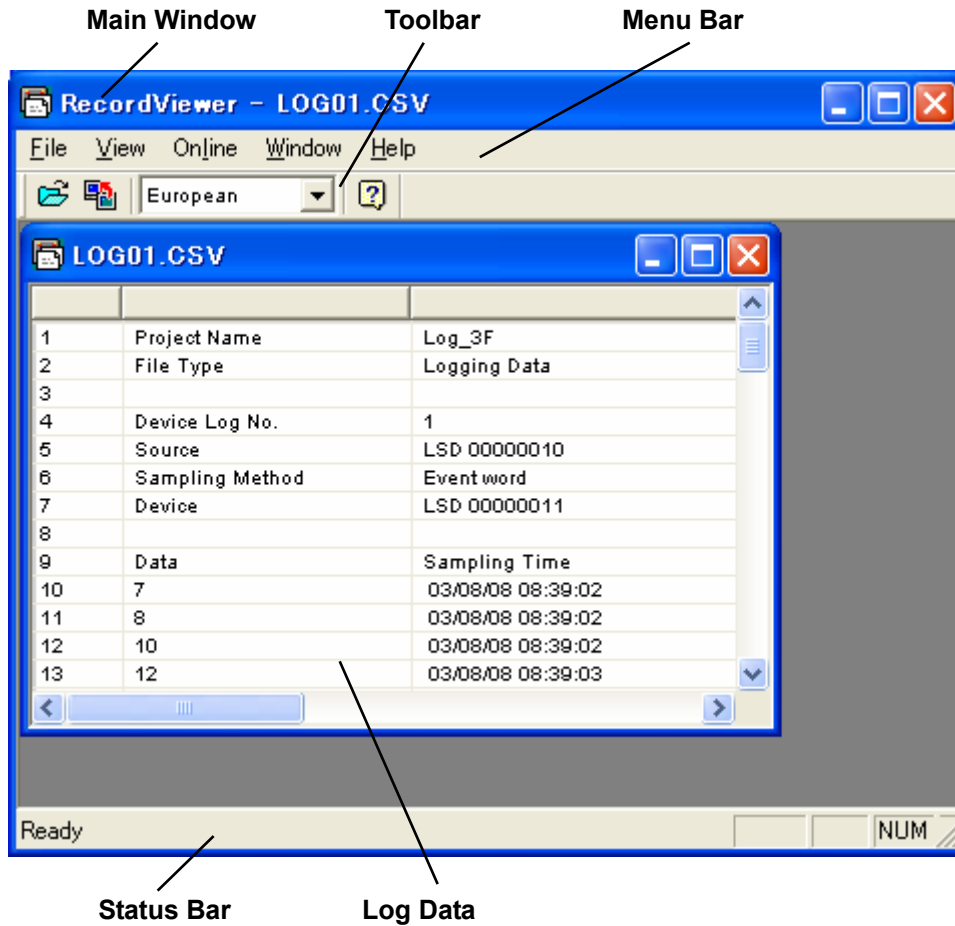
Main Window
Toolbar
Menu Bar

RecordViewer - LOG01.CSV

File View Online Window Help

European

LOG01.CSV

| | | |
|---|---|---|
| 1 | Project Name | Log_3F |
| 2 | File Type | Logging Data |
| 3 | | |
| 4 | Device Log No. | 1 |
| 5 | Source | LSD 00000010 |
| 6 | Sampling Method | Event word |
| 7 | Device | LSD 00000011 |
| 8 | | |
| 9 | Data | Sampling Time |
| 10 | 7 | 03/08/08 08:39:02 |
| 11 | 8 | 03/08/08 08:39:02 |
| 12 | 10 | 03/08/08 08:39:02 |
| 13 | 12 | 03/08/08 08:39:03 |

Ready NUM

Status Bar
Log Data